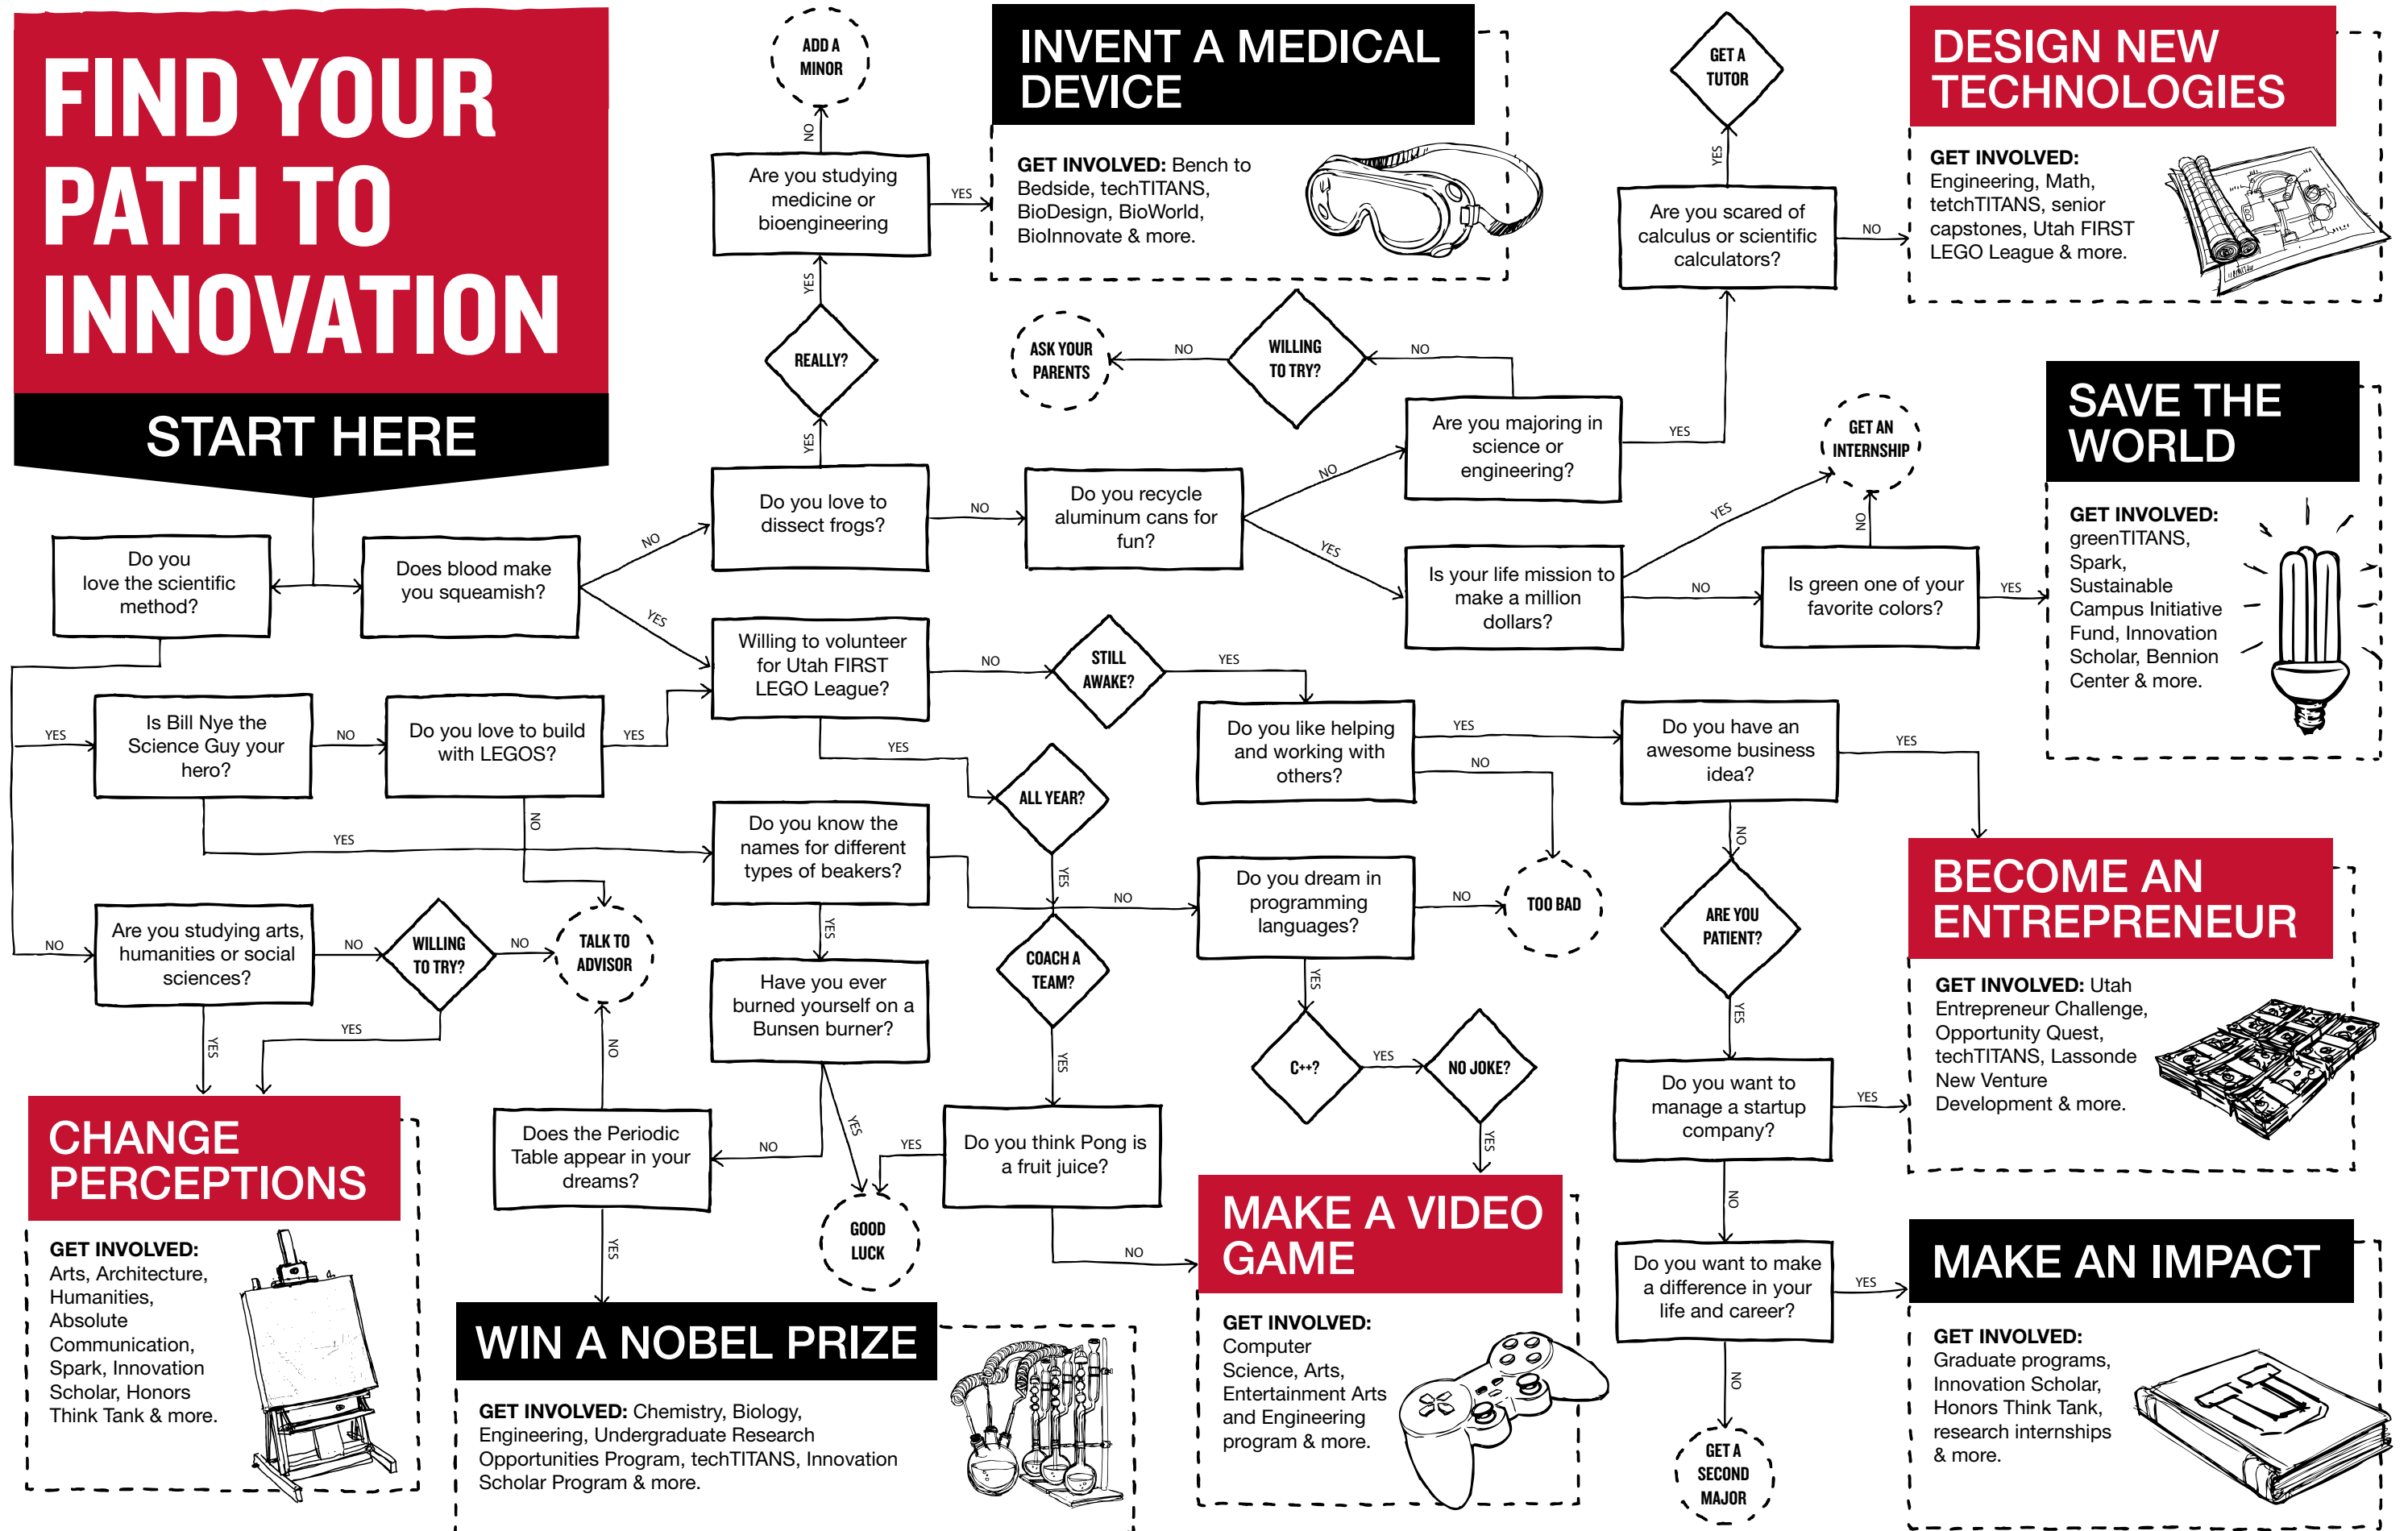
FIND YOUR PATH TO INNOVATION

START HERE

Do you love the scientific method?

Does blood make you squeamish?

NO

YES

Do you love to dissect frogs?

YES

REALLY?

YES

Are you studying medicine or bioengineering

NO

ADD A MINOR

YES

INVENT A MEDICAL DEVICE

GET INVOLVED: Bench to Bedside, techTITANS, BioDesign, BioWorld, BioInnovate & more.

NO

Do you recycle aluminum cans for fun?

NO

Are you majoring in science or engineering?

NO

WILLING TO TRY?

NO

ASK YOUR PARENTS

YES

Are you scared of calculus or scientific calculators?

YES

GET A TUTOR

NO

DESIGN NEW TECHNOLOGIES

GET INVOLVED: Engineering, Math, tetchTITANS, senior capstones, Utah FIRST LEGO League & more.

YES

Is your life mission to make a million dollars?

YES

GET AN INTERNSHIP

NO

NO

Is green one of your favorite colors?

YES

SAVE THE WORLD

GET INVOLVED: greenTITANS, Spark, Sustainable Campus Initiative Fund, Innovation Scholar, Bennion Center & more.

Willing to volunteer for Utah FIRST LEGO League?

NO

STILL AWAKE?

YES

Do you like helping and working with others?

YES

Do you have an awesome business idea?

YES

NO

TOO BAD

NO

ARE YOU PATIENT?

YES

Do you want to manage a startup company?

YES

BECOME AN ENTREPRENEUR

GET INVOLVED: Utah Entrepreneur Challenge, Opportunity Quest, techTITANS, Lassonde New Venture Development & more.

NO

Do you want to make a difference in your life and career?

YES

MAKE AN IMPACT

GET INVOLVED: Graduate programs, Innovation Scholar, Honors Think Tank, research internships & more.

NO

GET A SECOND MAJOR

YES

Is Bill Nye the Science Guy your hero?

NO

Do you love to build with LEGOS?

YES

YES

ALL YEAR?

YES

YES

Do you know the names for different types of beakers?

NO

NO

Do you dream in programming languages?

NO

YES

C++?

YES

NO JOKE?

YES

MAKE A VIDEO GAME

GET INVOLVED: Computer Science, Arts, Entertainment Arts and Engineering program & more.

COACH A TEAM?

YES

Do you think Pong is a fruit juice?

YES

NO

YES

Have you ever burned yourself on a Bunsen burner?

YES

GOOD LUCK

NO

Does the Periodic Table appear in your dreams?

NO

YES

WIN A NOBEL PRIZE

GET INVOLVED: Chemistry, Biology, Engineering, Undergraduate Research Opportunities Program, techTITANS, Innovation Scholar Program & more.

TALK TO ADVISOR

NO

Are you studying arts, humanities or social sciences?

NO

WILLING TO TRY?

NO

YES

YES

CHANGE PERCEPTIONS

GET INVOLVED: Arts, Architecture, Humanities, Absolute Communication, Spark, Innovation Scholar, Honors Think Tank & more.